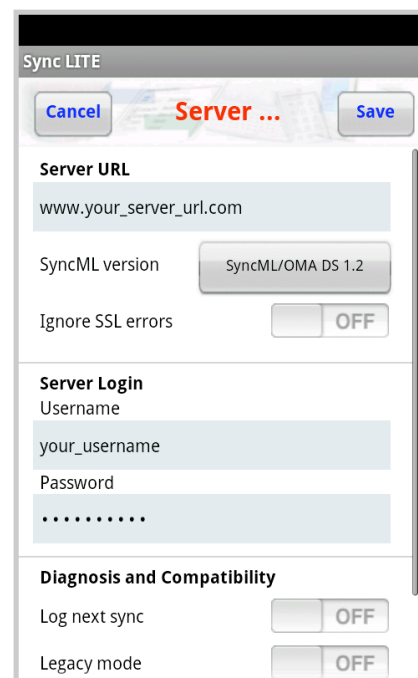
Sync LITE

Cancel Server ... Save

Server URL

www.your_server_url.com

SyncML version SyncML/OMA DS 1.2

Ignore SSL errors OFF

Server Login

Username

your_username

Password

••••••••••

Diagnosis and Compatibility

Log next sync OFF

Legacy mode OFF